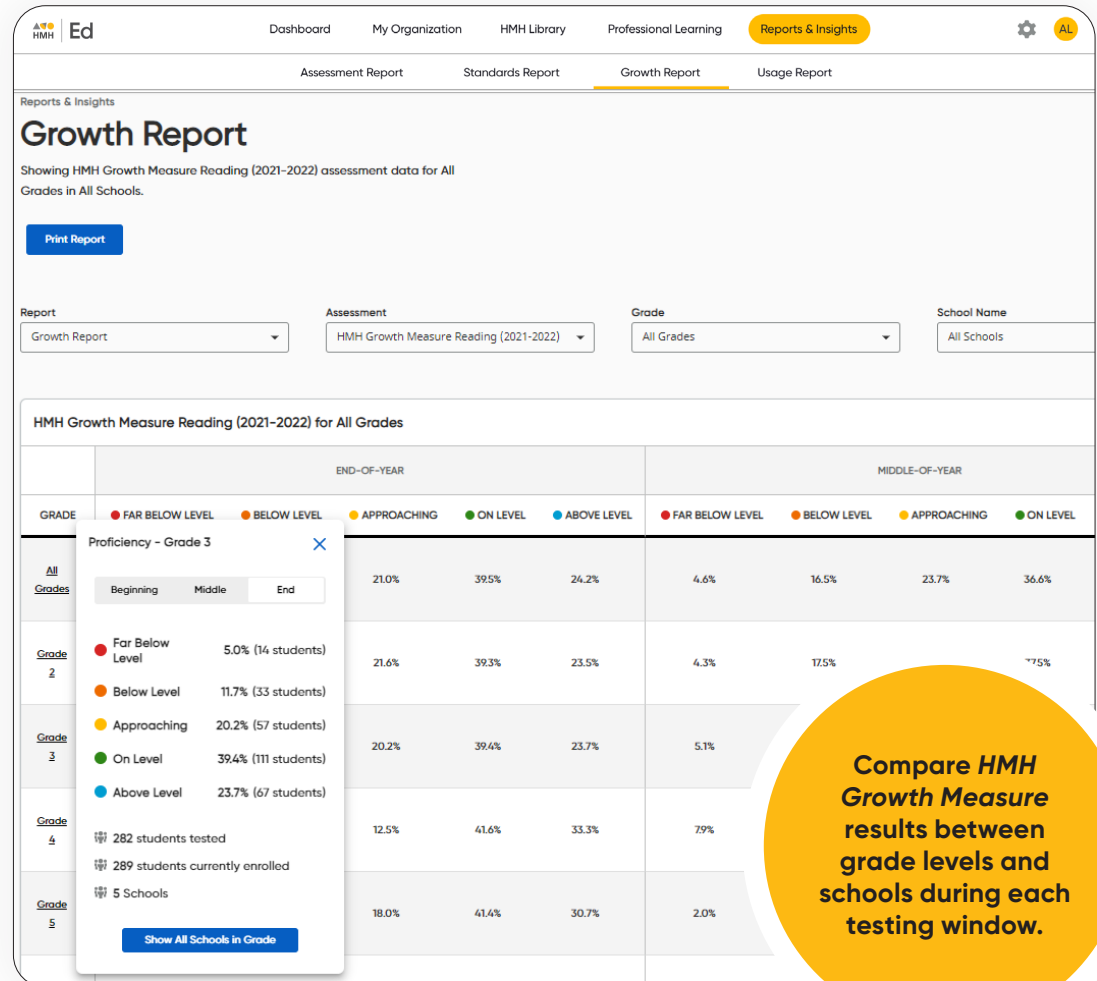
HMH | Ed

Dashboard My Organization HMH Library Professional Learning Reports & Insights AL

Assessment Report Standards Report Growth Report Usage Report

Reports & Insights

Growth Report

Showing HMH Growth Measure Reading (2021-2022) assessment data for All Grades in All Schools.

Print Report

Report
Growth Report

Assessment
HMH Growth Measure Reading (2021-2022)

Grade
All Grades

School Name
All Schools

HMH Growth Measure Reading (2021-2022) for All Grades

| | END-OF-YEAR | | | | | MIDDLE-OF-YEAR | | | |
|---|---|---|---|---|---|---|---|---|---|
| GRADE | FAR BELOW LEVEL | BELOW LEVEL | APPROACHING | ON LEVEL | ABOVE LEVEL | FAR BELOW LEVEL | BELOW LEVEL | APPROACHING | ON LEVEL |
| All Grades | | | 21.0% | 39.5% | 24.2% | 4.6% | 16.5% | 23.7% | 36.6% |
| Grade 2 | | | 21.6% | 39.3% | 23.5% | 4.3% | 17.5% | | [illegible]5% |
| Grade 3 | | | 20.2% | 39.4% | 23.7% | 5.1% | | | |
| Grade 4 | | | 12.5% | 41.6% | 33.3% | 7.9% | | | |
| Grade 5 | | | 18.0% | 41.4% | 30.7% | 2.0% | | | |

Proficiency - Grade 3

Beginning Middle End

Far Below Level 5.0% (14 students)
Below Level 11.7% (33 students)
Approaching 20.2% (57 students)
On Level 39.4% (111 students)
Above Level 23.7% (67 students)

282 students tested
289 students currently enrolled
5 Schools

Show All Schools in Grade

Compare *HMH Growth Measure* results between grade levels and schools during each testing window.